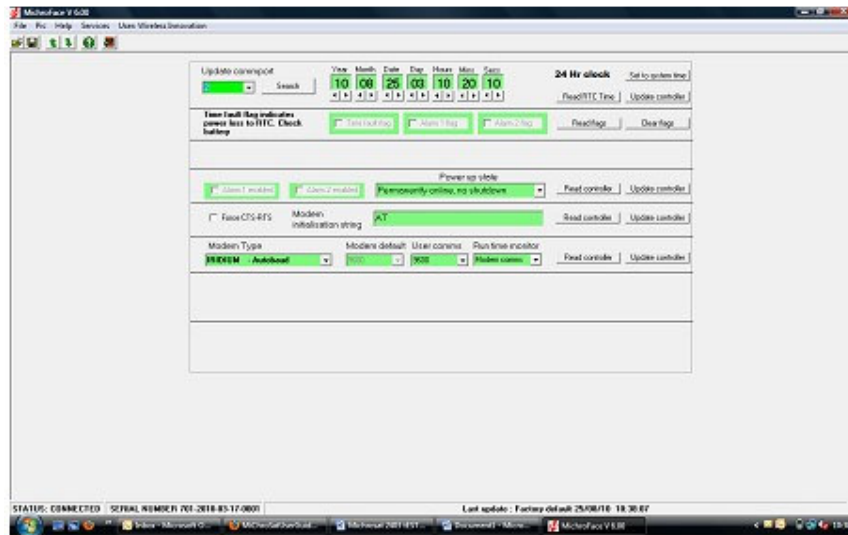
MicheFace V 6.00

File Pic Help Services Uses Wireless Innovation

Update comm port

Search

Year Month Date Day Hours Mins Secs

10 08 25 03 10 20 10

24 Hr clock

Set to system time

Read RTC Time

Update controller

Time fault flag indicates power loss to RTC. Check battery

Time fault flag

Alarm 1 flag

Alarm 2 flag

Read flags

Clear flags

Power up state

Alarm 1 enabled

Alarm 2 enabled

Permanently online, no shutdown

Read controller

Update controller

Force CTS-RTS

Modem initialisation string

AT

Read controller

Update controller

Modem Type

Modem default

User comms

Run time monitor

IRIDIUM - Autobaud

9600

9600

Modem comms

Read controller

Update controller

STATUS: CONNECTED

SERIAL NUMBER 701-2010-03-17-0001

Last update : Factory default 25/08/10 10:30:07

Inbox - Microsoft O...

MiChecSetOverGuid...

Micheset 2401 IEST...

Document1 - Micro...

MicheFace V 6.00